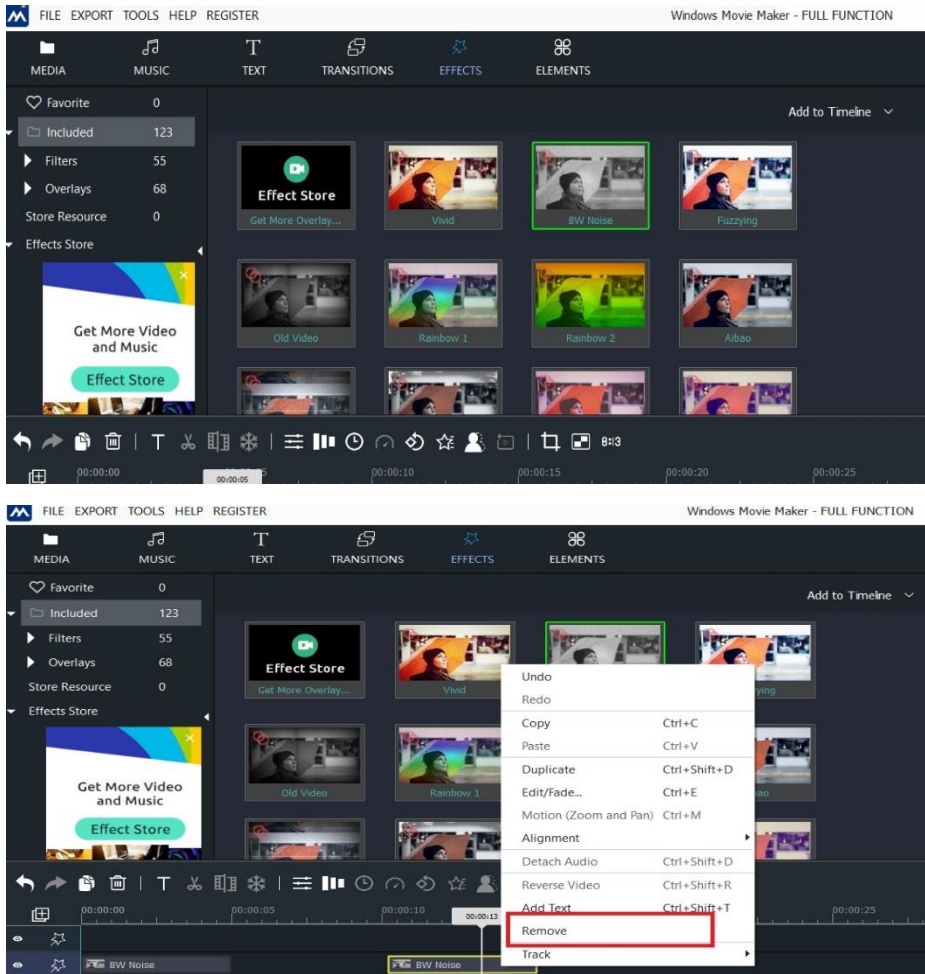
FILE EXPORT TOOLS HELP REGISTER
Windows Movie Maker - FULL FUNCTION

MEDIA MUSIC TEXT TRANSITIONS EFFECTS ELEMENTS

Favorite 0
Included 123
Filters 55
Overlays 68
Store Resource 0
Effects Store

Get More Video and Music
Effect Store

Add to Timeline

Effect Store
Get More Overlay...
Vivid
BW Noise
Fuzzying
Old Video
Rainbow 1
Rainbow 2
Aibao

8:3

00:00:00 00:00:05 00:00:10 00:00:15 00:00:20 00:00:25

FILE EXPORT TOOLS HELP REGISTER
Windows Movie Maker - FULL FUNCTION

MEDIA MUSIC TEXT TRANSITIONS EFFECTS ELEMENTS

Favorite 0
Included 123
Filters 55
Overlays 68
Store Resource 0
Effects Store

Get More Video and Music
Effect Store

Add to Timeline

Effect Store
Get More Overlay...
Vivid
Old Video
Rainbow 1

| Undo | |
|---|---|
| Redo | |
| Copy | Ctrl+C |
| Paste | Ctrl+V |
| Duplicate | Ctrl+Shift+D |
| Edit/Fade... | Ctrl+E |
| Motion (Zoom and Pan) | Ctrl+M |
| Alignment | |
| Detach Audio | Ctrl+Shift+D |
| Reverse Video | Ctrl+Shift+R |
| Add Text | Ctrl+Shift+T |
| Remove | |
| Track | |

00:00:00 00:00:05 00:00:10 00:00:13 00:00:25

BW Noise
BW Noise